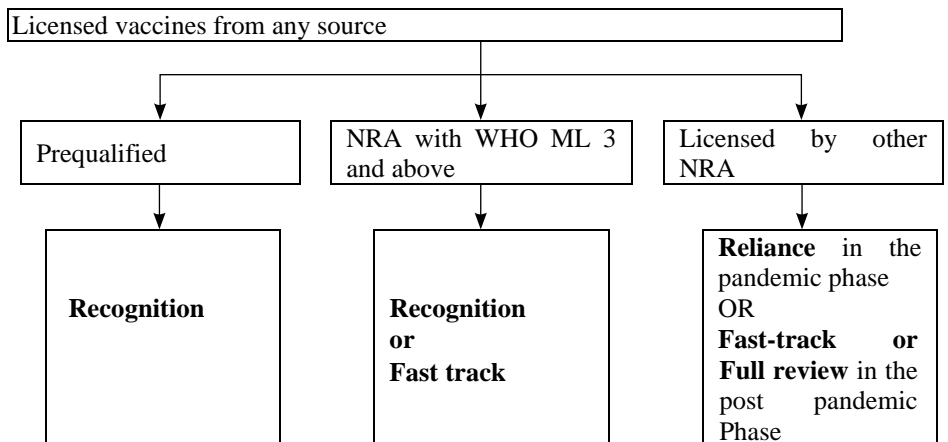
Licensed vaccines from any source

Prequalified

NRA with WHO ML 3 and above

Licensed by other NRA

**Recognition**

**Recognition or Fast track**

**Reliance** in the pandemic phase OR **Fast-track or Full review** in the post pandemic Phase